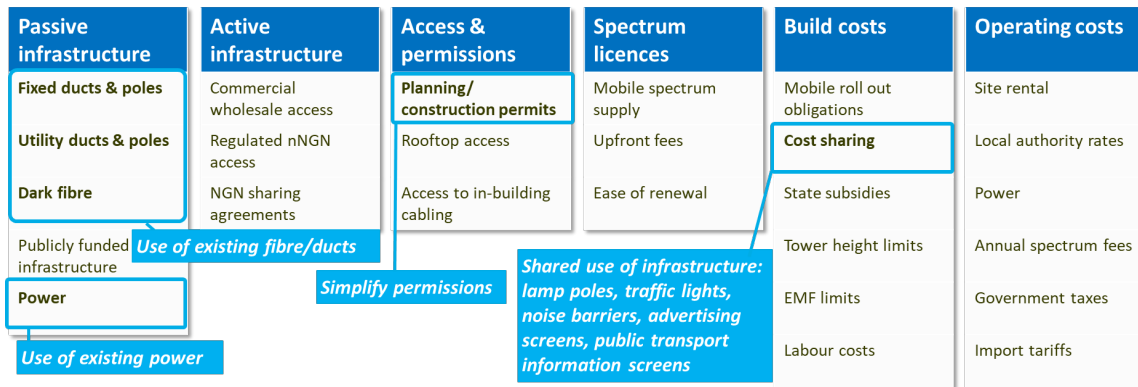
Passive infrastructure

Fixed ducts & poles

Utility ducts & poles

Dark fibre

Publicly funded infrastructure

Power

Active infrastructure

Commercial wholesale access

Regulated nNGN access

NGN sharing agreements

Access & permissions

Planning/ construction permits

Rooftop access

Access to in-building cabling

Spectrum licences

Mobile spectrum supply

Upfront fees

Ease of renewal

Build costs

Mobile roll out obligations

Cost sharing

State subsidies

Tower height limits

EMF limits

Labour costs

Operating costs

Site rental

Local authority rates

Power

Annual spectrum fees

Government taxes

Import tariffs

Use of existing fibre/ducts

Simplify permissions

Shared use of infrastructure: lamp poles, traffic lights, noise barriers, advertising screens, public transport information screens

Use of existing power